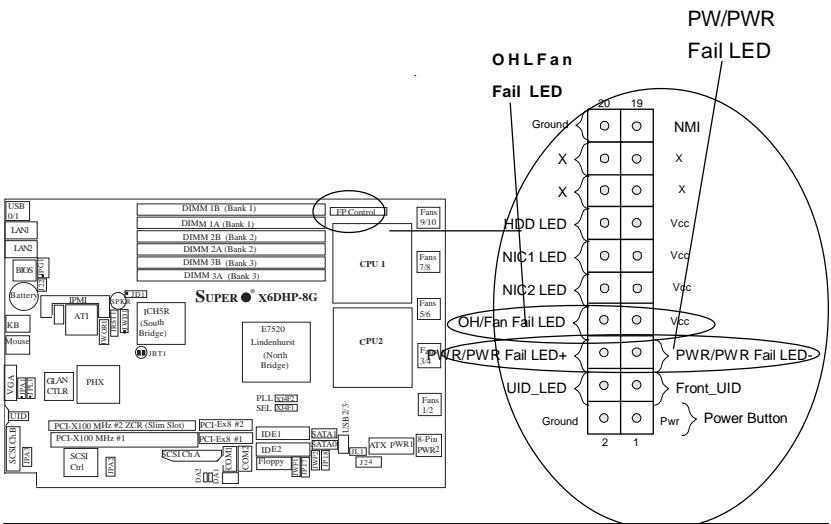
PW/PWR

Fail LED

O H L F a n

Fail LED

20 19

Ground NMI

X X

X X

HDD LED Vcc

NIC1 LED Vcc

NIC2 LED Vcc

OH/Fan Fail LED Vcc

PWR/PWR Fail LED+ PWR/PWR Fail LED-

UID_LED Front_UID

Ground Pwr Power Button

2 1

USB 0/1

LAN1

LAN2

BIOS

Battery

KB

Mouse

VGA

UID

SCSI ChB

DIMM 1B (Bank 1)

DIMM 1A (Bank 1)

DIMM 2B (Bank 2)

DIMM 2A (Bank 2)

DIMM 3B (Bank 3)

DIMM 3A (Bank 3)

FP Control

Fans 9/10

CPU 1

Fans 7/8

Fans 5/6

CPU2

Fans 3/4

Fans 1/2

SUPER X6DHP-8G

IPMI

ATI

SPKR

ICH5R (South Bridge)

JBT1

E7520 Lindenhurst (North Bridge)

GLAN CTLR

PHX

PLL

SEL

PCI-X100 MHz #2 ZCR (Slim Slot)

PCI-X100 MHz #1

PCI-Ex8 #2

PCI-Ex8 #1

SCSI Ctrl

SCSI Ch A

IDE1

IDE2

Floppy

COM1

COM2

SATA1

SATA0

USB 2/3

ATX PWR1

8-Pin PWR2

J24